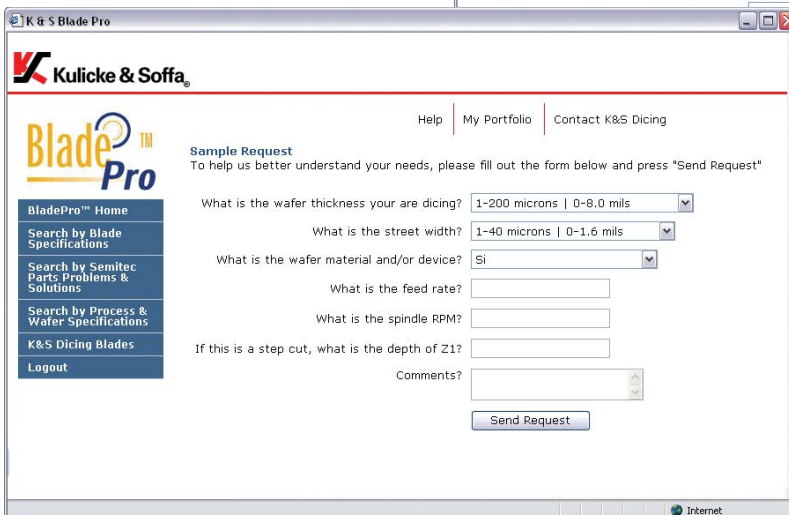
K & S Blade Pro

Kulicke & Soffa®

Help | My Portfolio | Contact K&S Dicing

Blade Pro TM

Sample Request
To help us better understand your needs, please fill out the form below and press "Send Request"

BladePro™ Home
Search by Blade Specifications
Search by Semitec Parts Problems & Solutions
Search by Process & Wafer Specifications
K&S Dicing Blades
Logout

What is the wafer thickness your are dicing? 1-200 microns | 0-8.0 mils
What is the street width? 1-40 microns | 0-1.6 mils
What is the wafer material and/or device? Si
What is the feed rate?
What is the spindle RPM?
If this is a step cut, what is the depth of Z1?
Comments?

Send Request

Internet